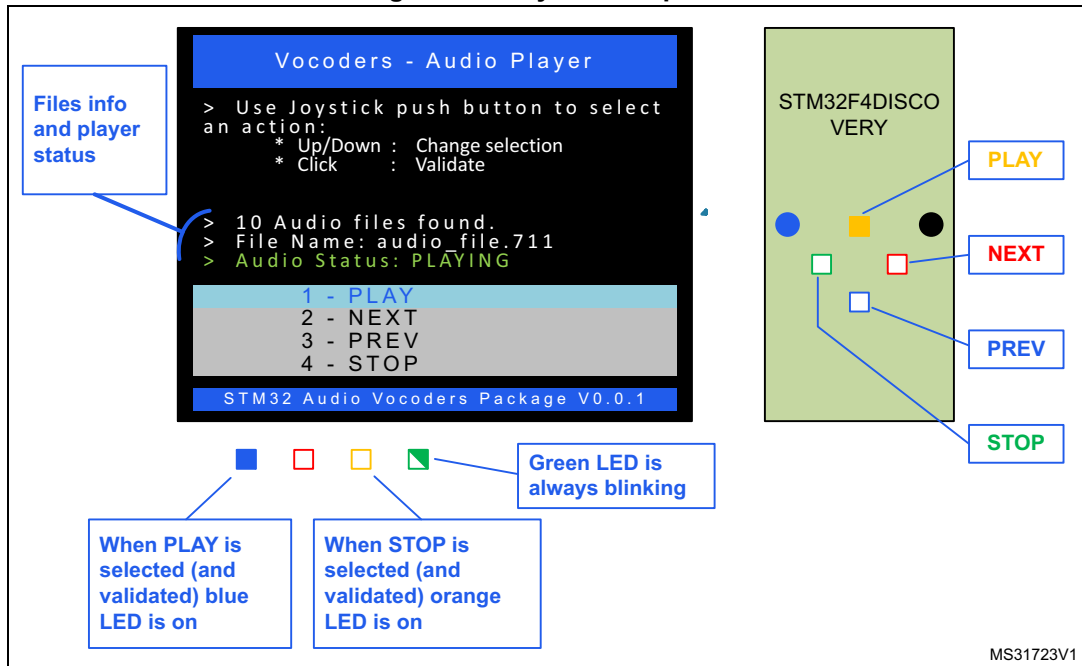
Vocoders - Audio Player

> Use Joystick push button to select an action:
* Up/Down : Change selection
* Click : Validate

> 10 Audio files found.
> File Name: audio_file.711
> Audio Status: PLAYING

1 - PLAY
2 - NEXT
3 - PREV
4 - STOP

STM32 Audio Vocoders Package V0.0.1

Files info and player status

STM32F4DISCO VERY

PLAY

NEXT

PREV

STOP

Green LED is always blinking

When PLAY is selected (and validated) blue LED is on

When STOP is selected (and validated) orange LED is on

MS31723V1